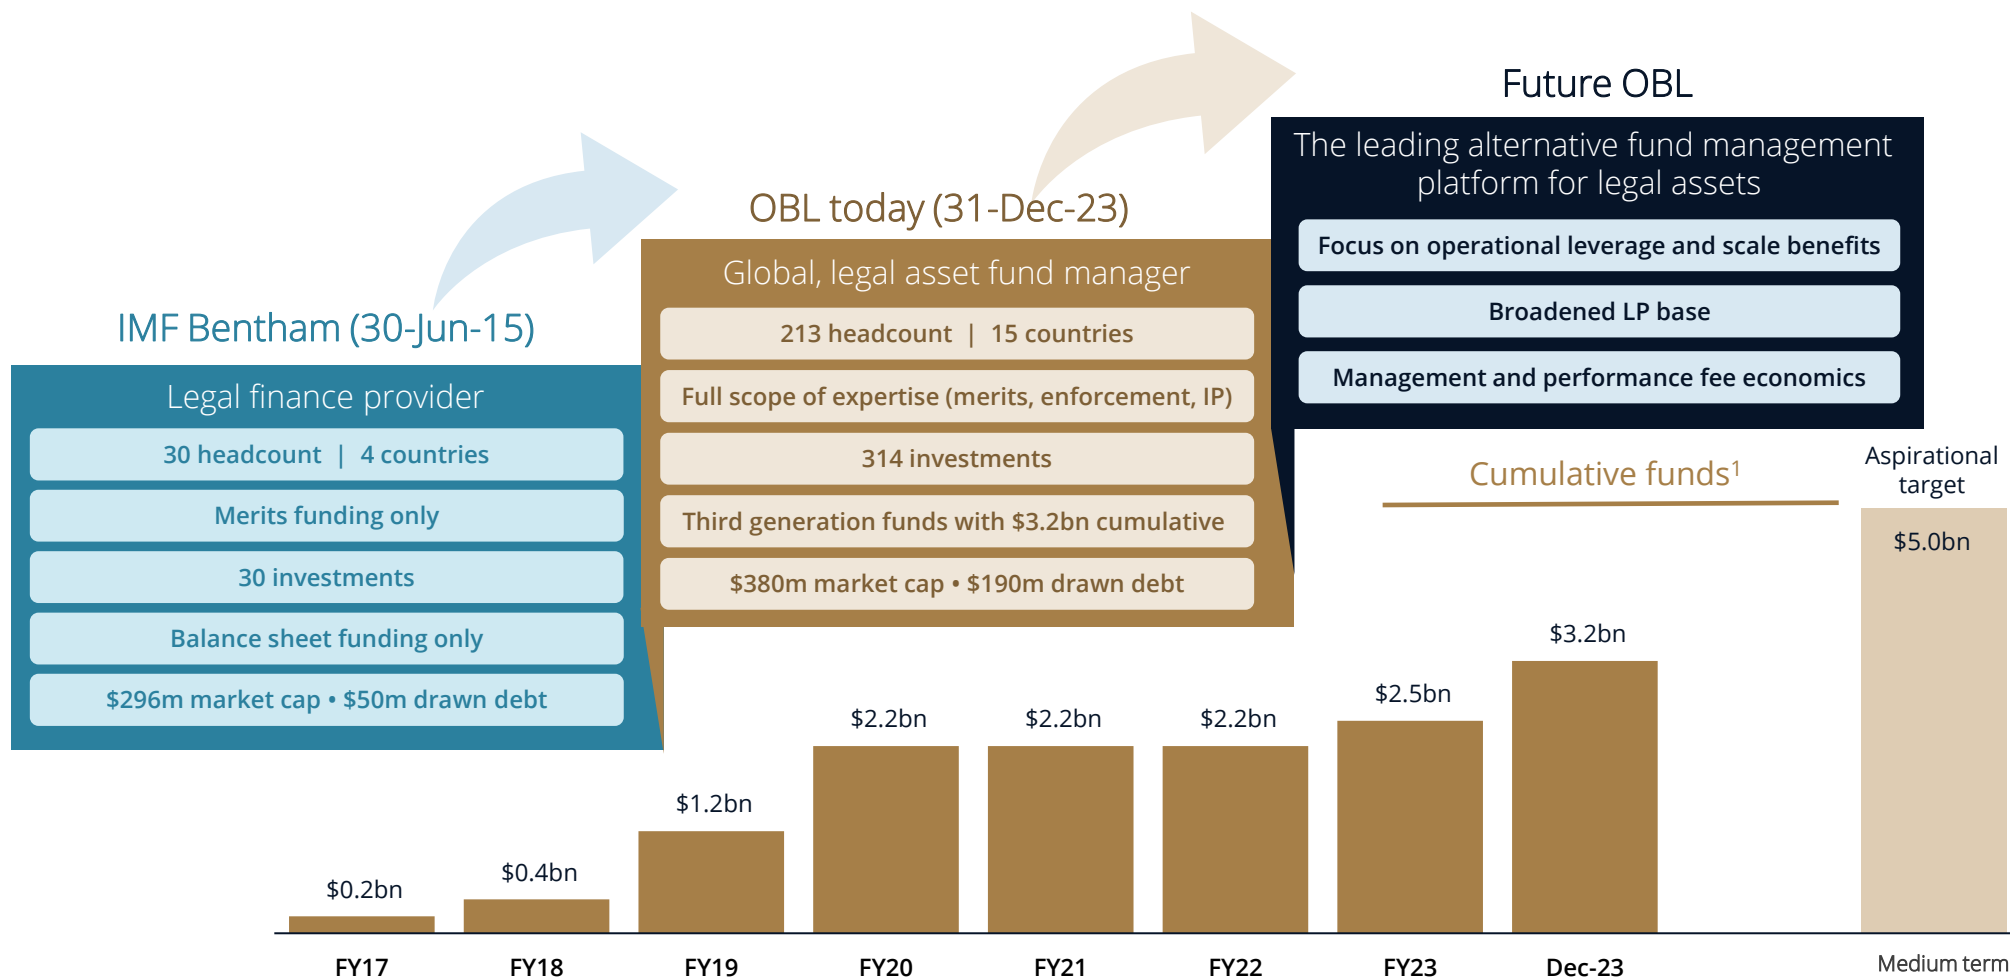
IMF Bentham (30-Jun-15)

Legal finance provider

30 headcount | 4 countries

Merits funding only

30 investments

Balance sheet funding only

$296m market cap • $50m drawn debt

OBL today (31-Dec-23)

Global, legal asset fund manager

213 headcount | 15 countries

Full scope of expertise (merits, enforcement, IP)

314 investments

Third generation funds with $3.2bn cumulative

$380m market cap • $190m drawn debt

Future OBL

The leading alternative fund management platform for legal assets

Focus on operational leverage and scale benefits

Broadened LP base

Management and performance fee economics

Cumulative funds$^1$

Aspirational target

$5.0bn

$0.2bn

$0.4bn

$1.2bn

$2.2bn

$2.2bn

$2.2bn

$2.5bn

$3.2bn

FY17

FY18

FY19

FY20

FY21

FY22

FY23

Dec-23

Medium term